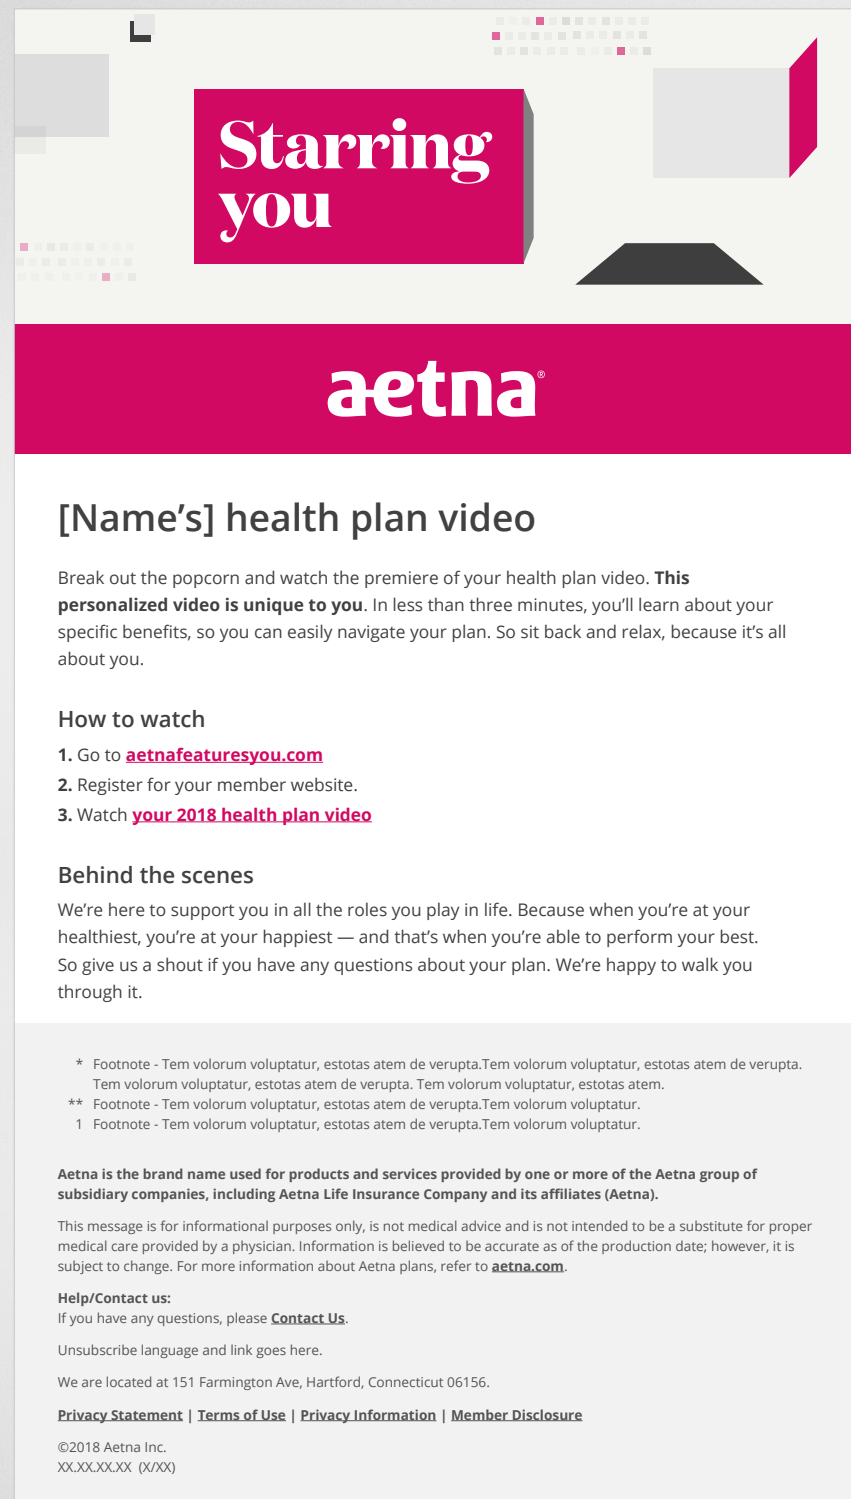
Starring you

aetna®

[Name's] health plan video

Break out the popcorn and watch the premiere of your health plan video. **This personalized video is unique to you**. In less than three minutes, you'll learn about your specific benefits, so you can easily navigate your plan. So sit back and relax, because it's all about you.

How to watch

1. Go to aetnafeaturesyou.com
2. Register for your member website.
3. Watch your 2018 health plan video

Behind the scenes

We're here to support you in all the roles you play in life. Because when you're at your healthiest, you're at your happiest — and that's when you're able to perform your best. So give us a shout if you have any questions about your plan. We're happy to walk you through it.

* Footnote - Tem volorum voluptatur, estotas atem de verupta.Tem volorum voluptatur, estotas atem de verupta. Tem volorum voluptatur, estotas atem de verupta. Tem volorum voluptatur, estotas atem.
** Footnote - Tem volorum voluptatur, estotas atem de verupta.Tem volorum voluptatur.
1 Footnote - Tem volorum voluptatur, estotas atem de verupta.Tem volorum voluptatur.

**Aetna is the brand name used for products and services provided by one or more of the Aetna group of subsidiary companies, including Aetna Life Insurance Company and its affiliates (Aetna).**

This message is for informational purposes only, is not medical advice and is not intended to be a substitute for proper medical care provided by a physician. Information is believed to be accurate as of the production date; however, it is subject to change. For more information about Aetna plans, refer to aetna.com.

Help/Contact us:
If you have any questions, please Contact Us.

Unsubscribe language and link goes here.

We are located at 151 Farmington Ave, Hartford, Connecticut 06156.

Privacy Statement | Terms of Use | Privacy Information | Member Disclosure

©2018 Aetna Inc.
XX.XX.XX.XX (X/XX)